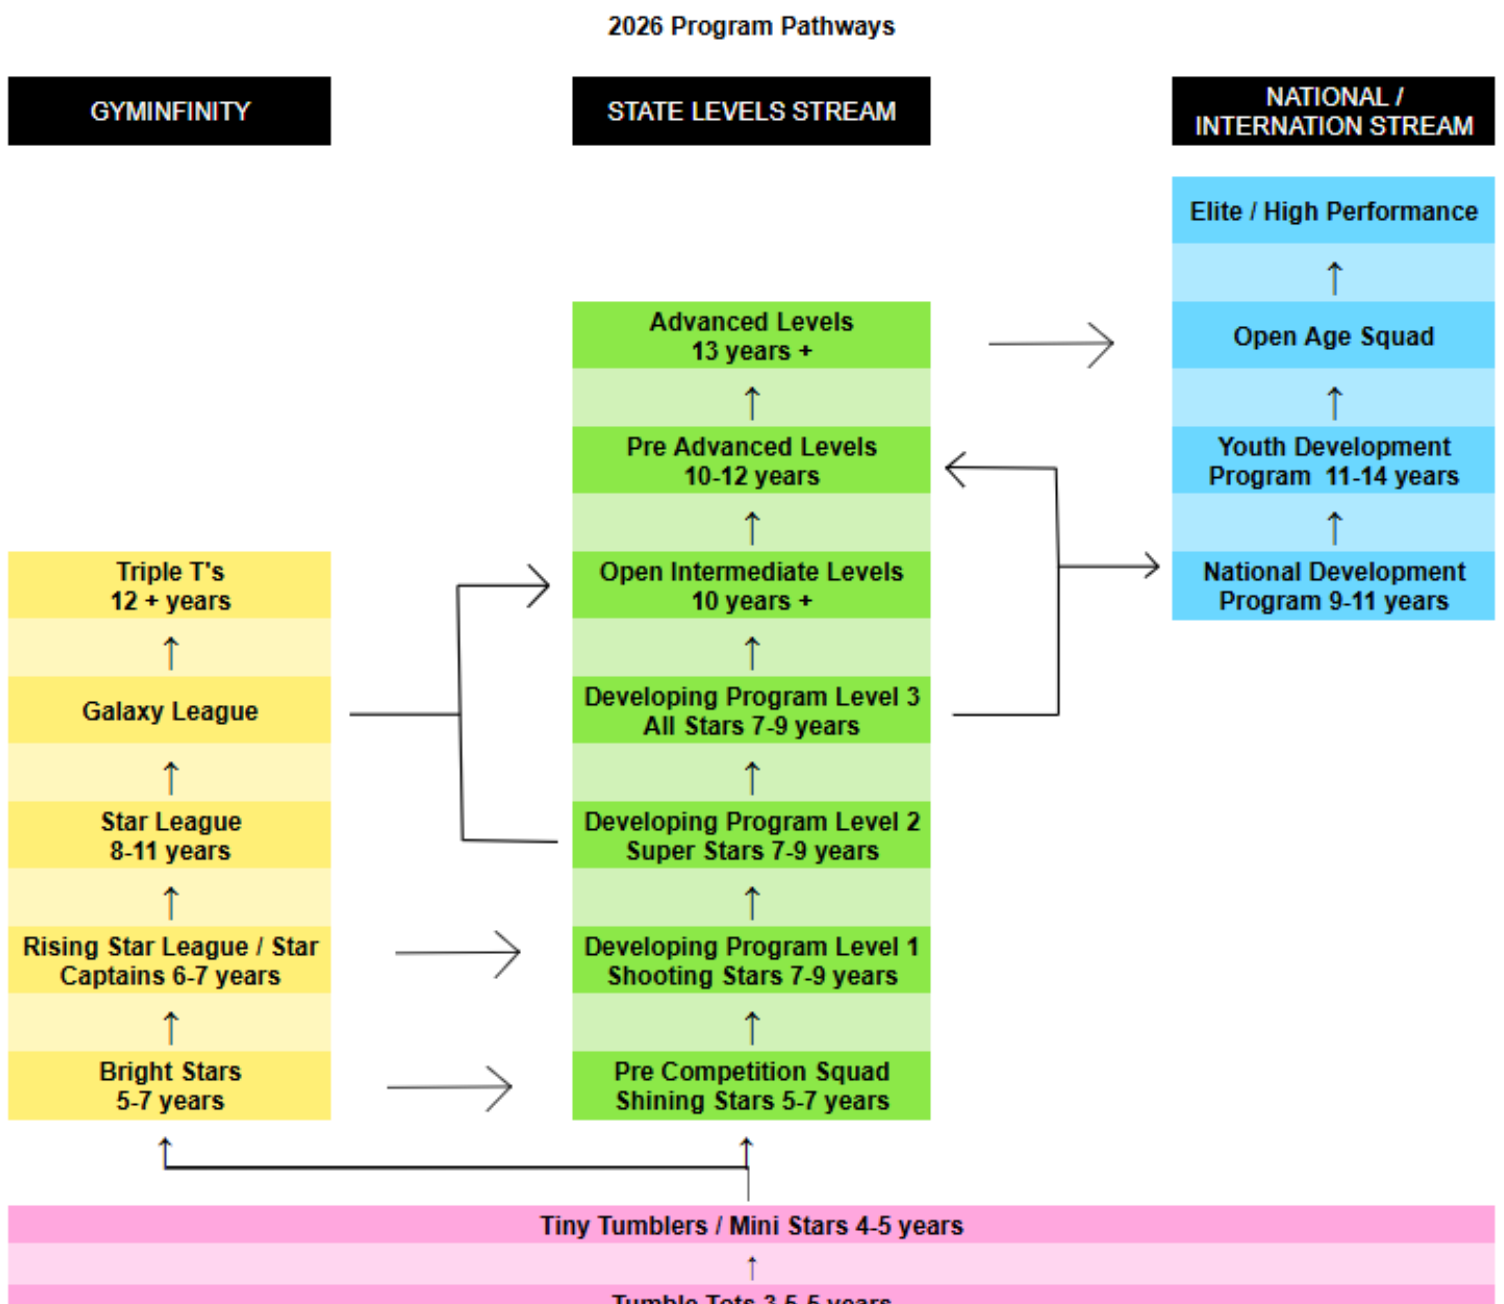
2026 Program Pathways

GYMINFINITY

Triple T's
12 + years

Galaxy League

Star League
8-11 years

Rising Star League / Star Captains 6-7 years

Bright Stars
5-7 years

STATE LEVELS STREAM

Advanced Levels
13 years +

Pre Advanced Levels
10-12 years

Open Intermediate Levels
10 years +

Developing Program Level 3
All Stars 7-9 years

Developing Program Level 2
Super Stars 7-9 years

Developing Program Level 1
Shooting Stars 7-9 years

Pre Competition Squad
Shining Stars 5-7 years

NATIONAL / INTERNATION STREAM

Elite / High Performance

Open Age Squad

Youth Development Program 11-14 years

National Development Program 9-11 years

Tiny Tumblers / Mini Stars 4-5 years

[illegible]